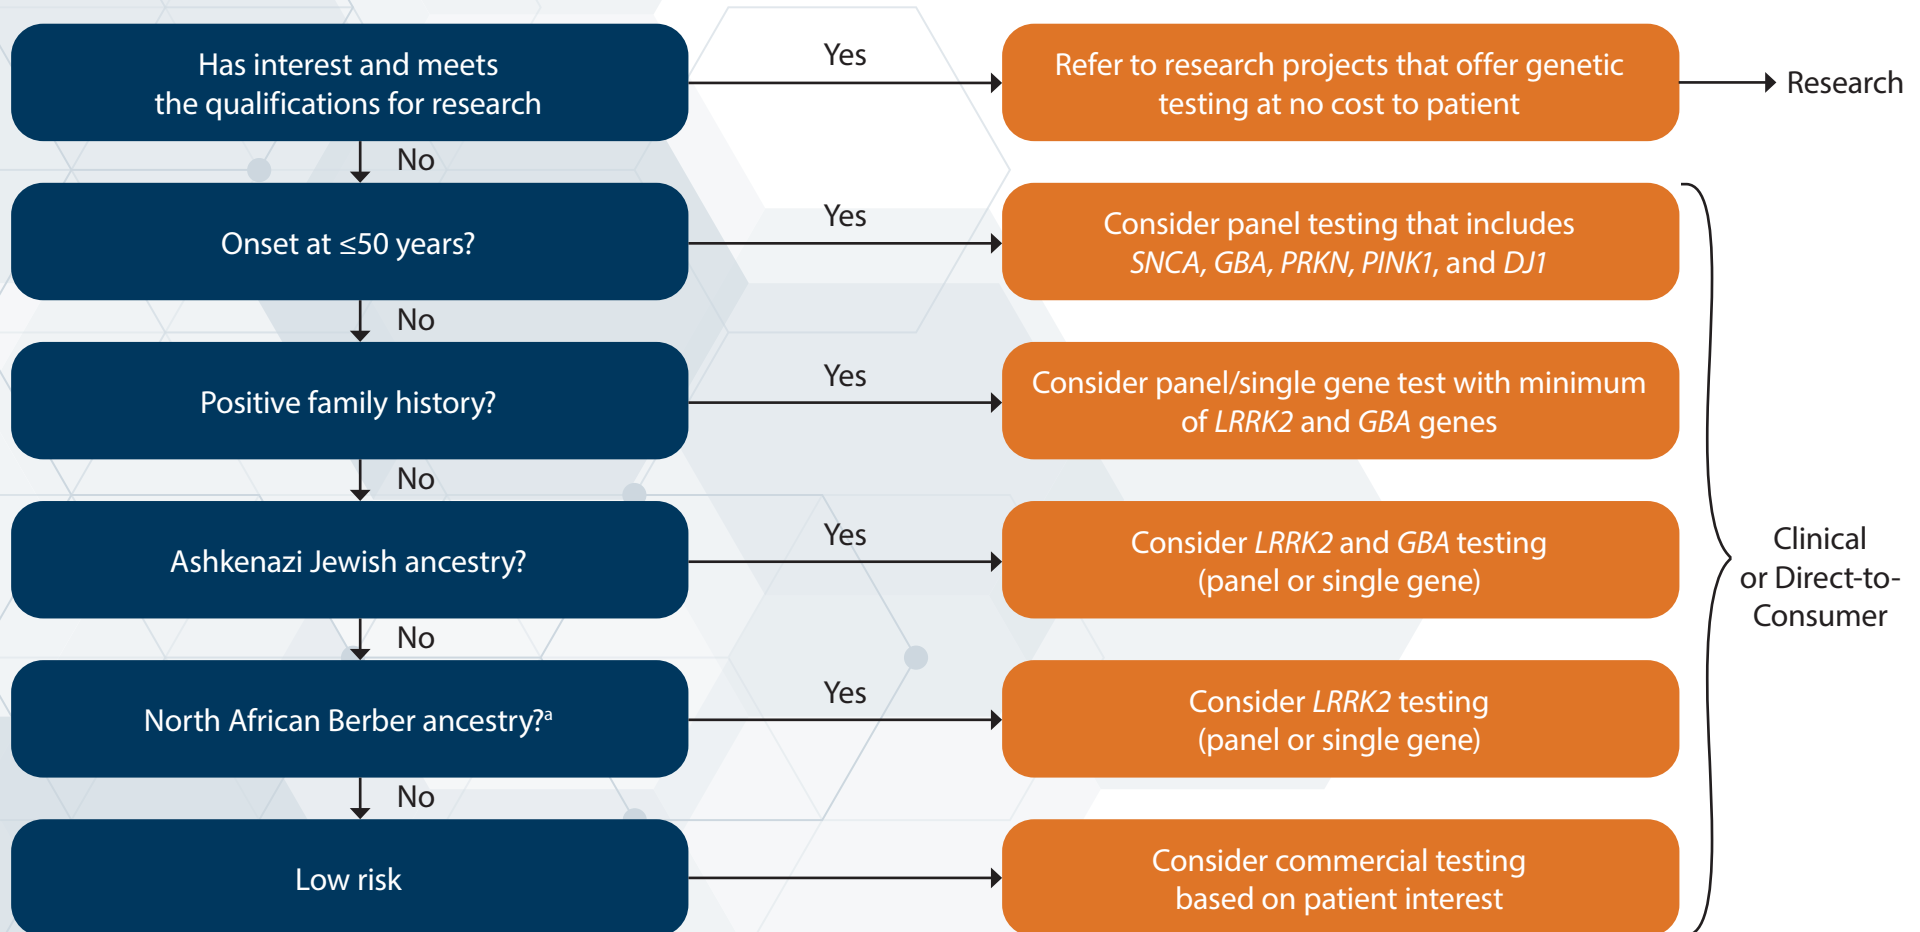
Has interest and meets the qualifications for research

Yes

Refer to research projects that offer genetic testing at no cost to patient

Research

No

Onset at $\leq$50 years?

Yes

Consider panel testing that includes SNCA, GBA, PRKN, PINK1, and DJ1

No

Positive family history?

Yes

Consider panel/single gene test with minimum of LRRK2 and GBA genes

No

Ashkenazi Jewish ancestry?

Yes

Consider LRRK2 and GBA testing (panel or single gene)

No

North African Berber ancestry?$^a$

Yes

Consider LRRK2 testing (panel or single gene)

No

Low risk

Consider commercial testing based on patient interest

Clinical or Direct-to-Consumer